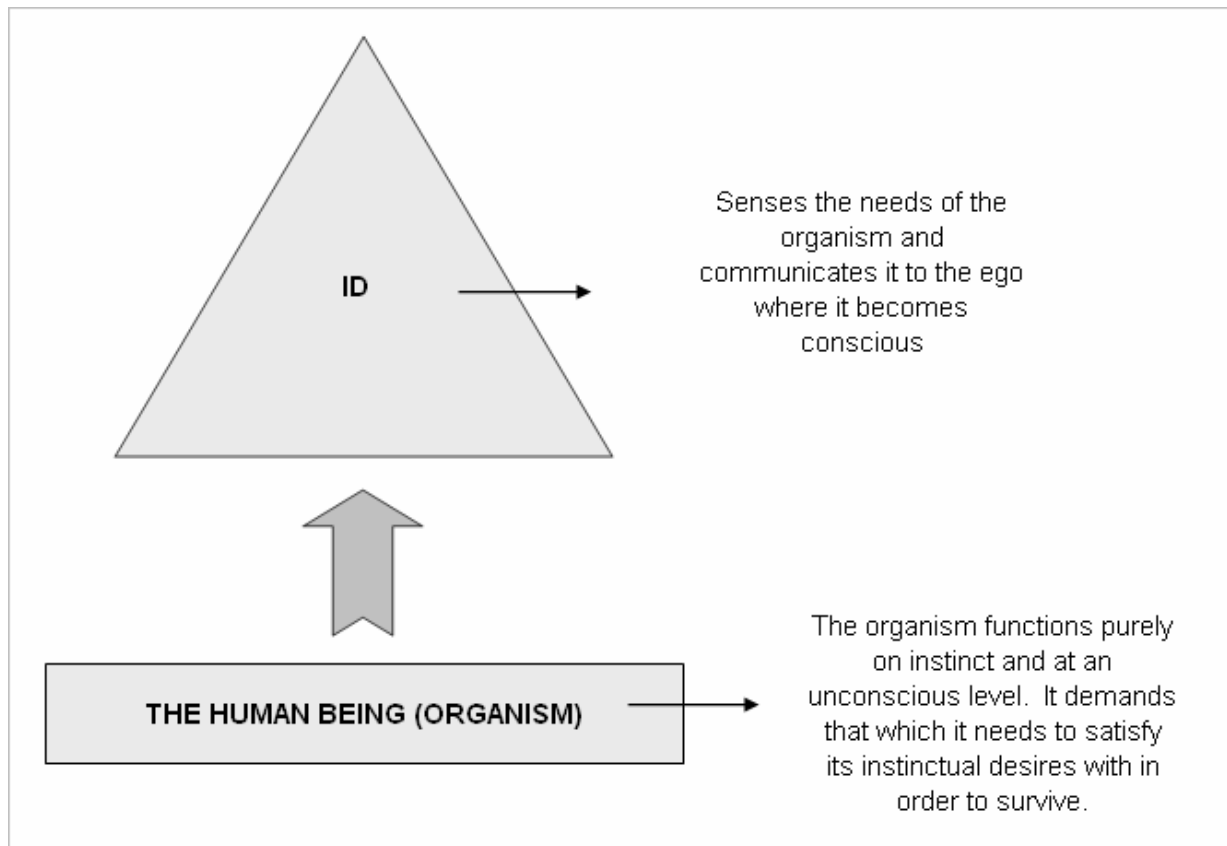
ID

Senses the needs of the organism and communicates it to the ego where it becomes conscious

THE HUMAN BEING (ORGANISM)

The organism functions purely on instinct and at an unconscious level. It demands that which it needs to satisfy its instinctual desires with in order to survive.